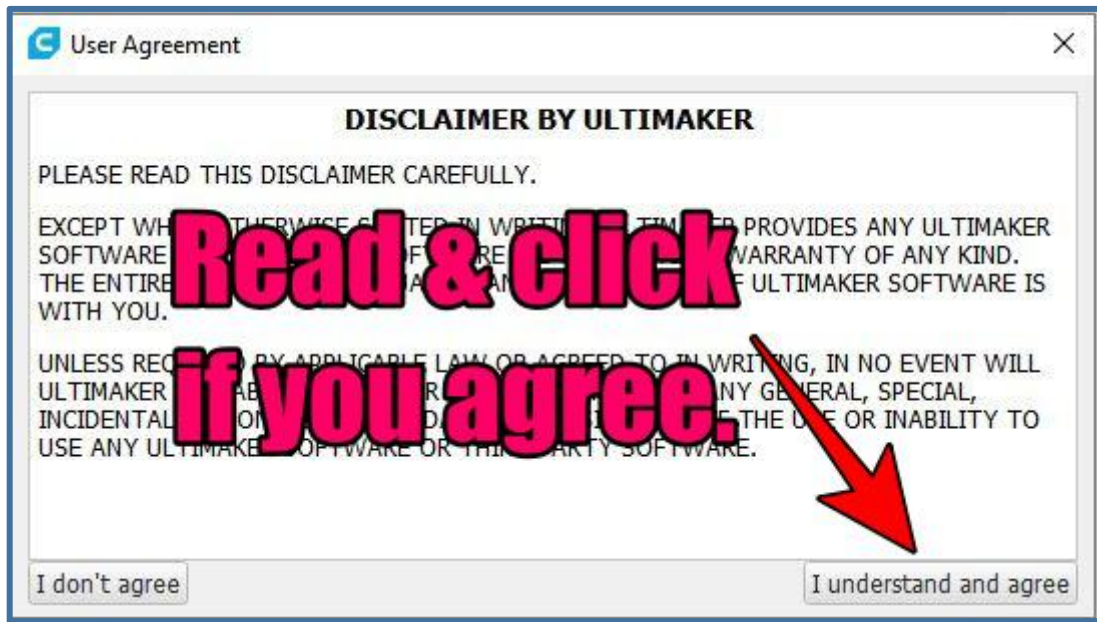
User Agreement

×

DISCLAIMER BY ULTIMAKER

PLEASE READ THIS DISCLAIMER CAREFULLY.

EXCEPT WH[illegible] TED IN WRIT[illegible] PROVIDES ANY ULTIMAKER SOFTWARE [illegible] WARRANTY OF ANY KIND. THE ENTIRE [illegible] ULTIMAKER SOFTWARE IS WITH YOU.

UNLESS REQ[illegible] BY APPLICABLE LAW OR AGREED TO IN WRITING, IN NO EVENT WILL ULTIMAKER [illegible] NY GENERAL, SPECIAL, INCIDENTAL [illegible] THE U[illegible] OR INABILITY TO USE ANY ULTIMAKE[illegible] SOFTWARE OR THI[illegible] ARTY SOFTWARE.

Read & click if you agree.

I don't agree

I understand and agree